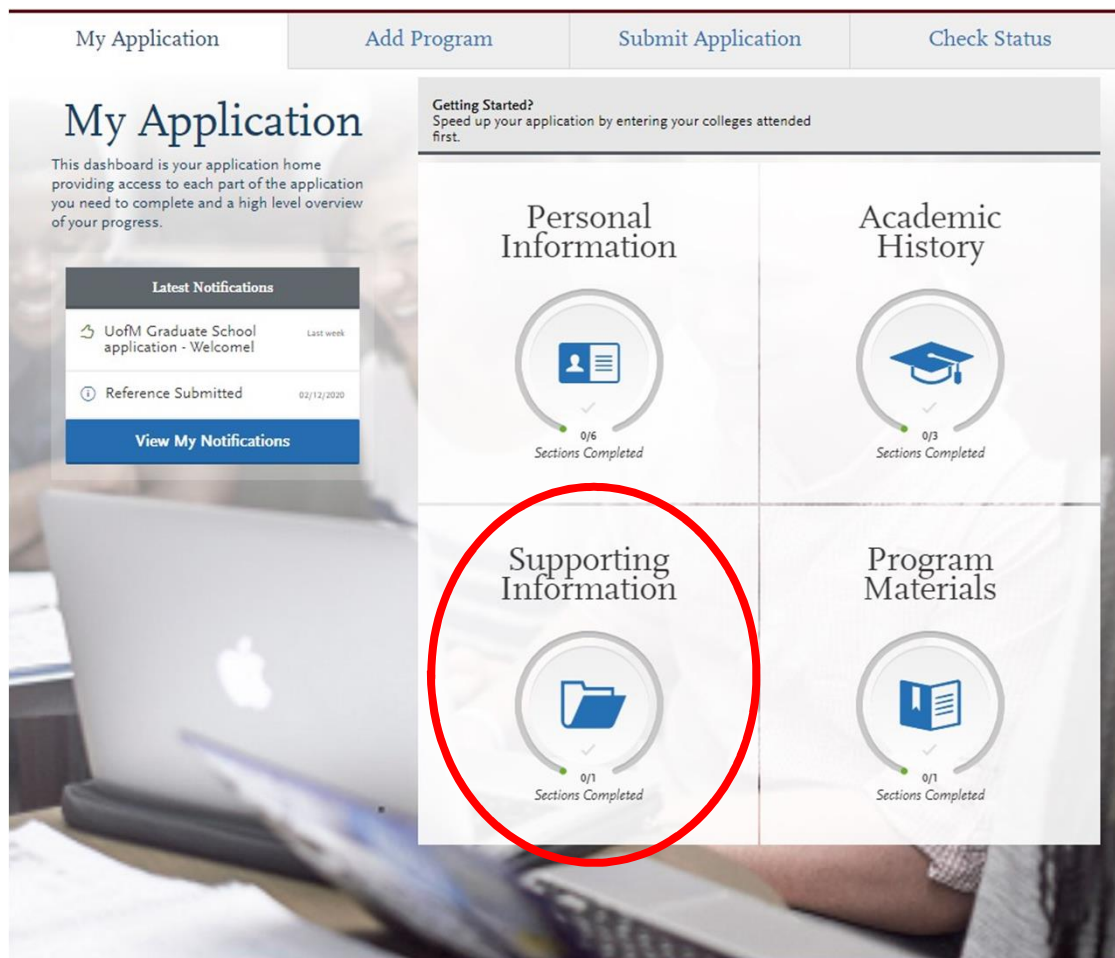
My Application | Add Program | Submit Application | Check Status

My Application

This dashboard is your application home providing access to each part of the application you need to complete and a high level overview of your progress.

Latest Notifications

UofM Graduate School application - Welcome! Last week

Reference Submitted 02/12/2020

View My Notifications

Getting Started?
Speed up your application by entering your colleges attended first.

Personal Information
0/6
Sections Completed

Academic History
0/3
Sections Completed

Supporting Information
0/1
Sections Completed

Program Materials
0/1
Sections Completed